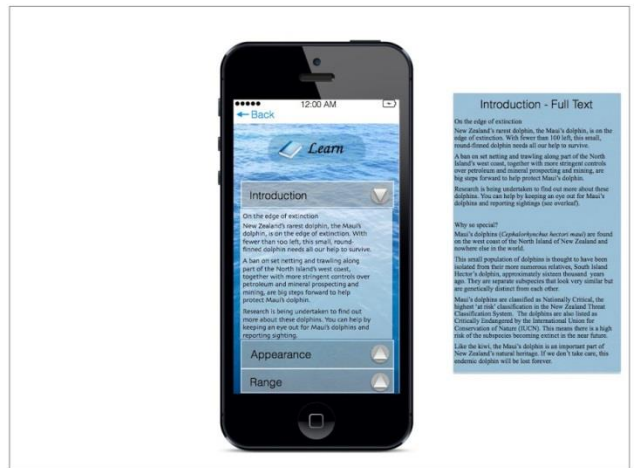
●●●●● 12:00 AM

← Back

Learn

Introduction

On the edge of extinction

New Zealand's rarest dolphin, the Maui's dolphin, is on the edge of extinction. With fewer than 100 left, this small, round-finned dolphin needs all our help to survive.

A ban on set netting and trawling along part of the North Island's west coast, together with more stringent controls over petroleum and mineral prospecting and mining, are big steps forward to help protect Maui's dolphin.

Research is being undertaken to find out more about these dolphins. You can help by keeping an eye out for Maui's dolphins and reporting sighting.

Appearance

Range

Introduction - Full Text

On the edge of extinction

New Zealand's rarest dolphin, the Maui's dolphin, is on the edge of extinction. With fewer than 100 left, this small, round-finned dolphin needs all our help to survive.

A ban on set netting and trawling along part of the North Island's west coast, together with more stringent controls over petroleum and mineral prospecting and mining, are big steps forward to help protect Maui's dolphin.

Research is being undertaken to find out more about these dolphins. You can help by keeping an eye out for Maui's dolphins and reporting sightings (see overleaf).

Why so special?

Maui's dolphins (Cephalorhynchus hectori maui) are found on the west coast of the North Island of New Zealand and nowhere else in the world.

This small population of dolphins is thought to have been isolated from their more numerous relatives, South Island Hector's dolphin, approximately sixteen thousand years ago. They are separate subspecies that look very similar but are genetically distinct from each other.

Maui's dolphins are classified as Nationally Critical, the highest 'at risk' classification in the New Zealand Threat Classification System. The dolphins are also listed as Critically Endangered by the International Union for Conservation of Nature (IUCN). This means there is a high risk of the subspecies becoming extinct in the near future.

Like the kiwi, the Maui's dolphin is an important part of New Zealand's natural heritage. If we don't take care, this endemic dolphin will be lost forever.